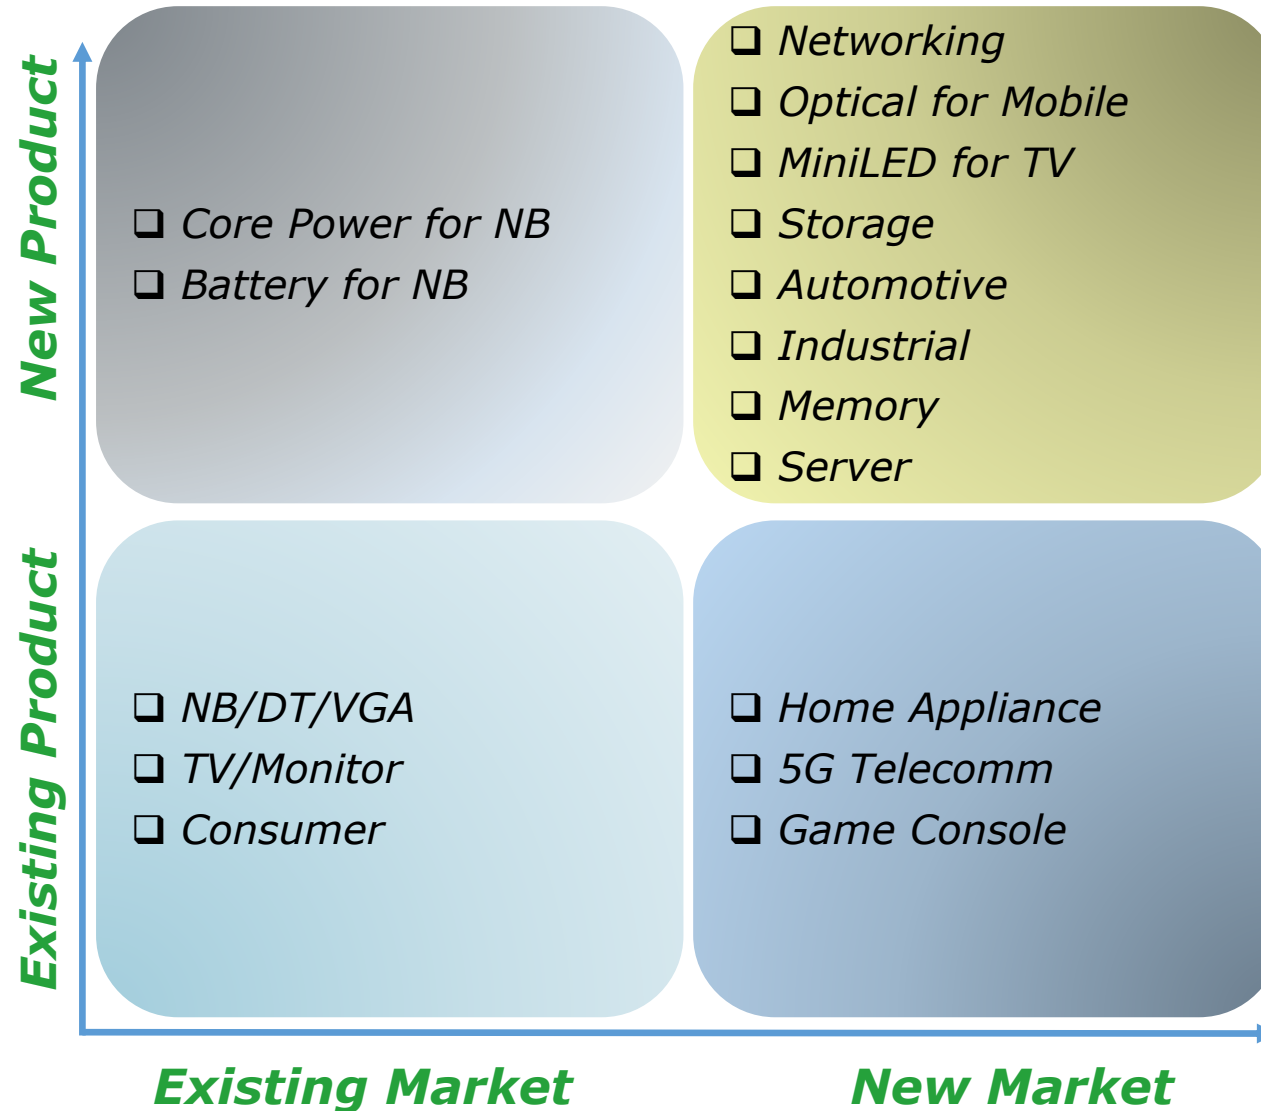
New Product

Existing Product

❑ Core Power for NB
❑ Battery for NB

❑ Networking
❑ Optical for Mobile
❑ MiniLED for TV
❑ Storage
❑ Automotive
❑ Industrial
❑ Memory
❑ Server

❑ NB/DT/VGA
❑ TV/Monitor
❑ Consumer

❑ Home Appliance
❑ 5G Telecomm
❑ Game Console

Existing Market

New Market